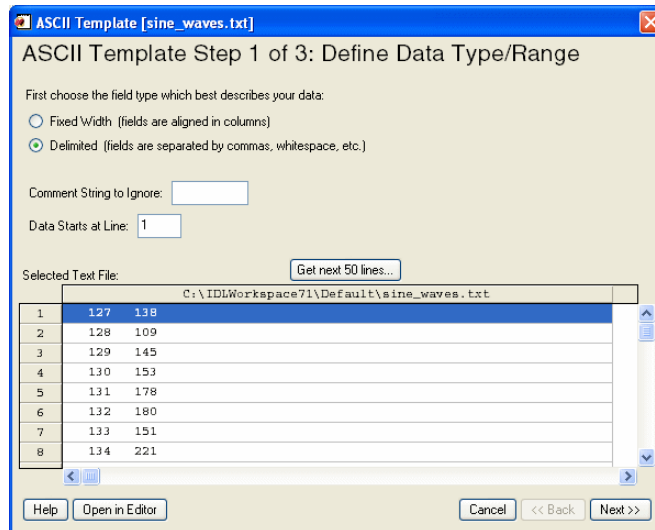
ASCII Template [sine_waves.txt]

ASCII Template Step 1 of 3: Define Data Type/Range

First choose the field type which best describes your data:

Fixed Width (fields are aligned in columns)

Delimited (fields are separated by commas, whitespace, etc.)

Comment String to Ignore:

Data Starts at Line: 1

Selected Text File:

Get next 50 lines...

| | C:\IDLWorkspace71\Default\sine_waves.txt |
|---|---|
| 1 | 127 138 |
| 2 | 128 109 |
| 3 | 129 145 |
| 4 | 130 153 |
| 5 | 131 178 |
| 6 | 132 180 |
| 7 | 133 151 |
| 8 | 134 221 |

Help | Open in Editor | Cancel | << Back | Next >>